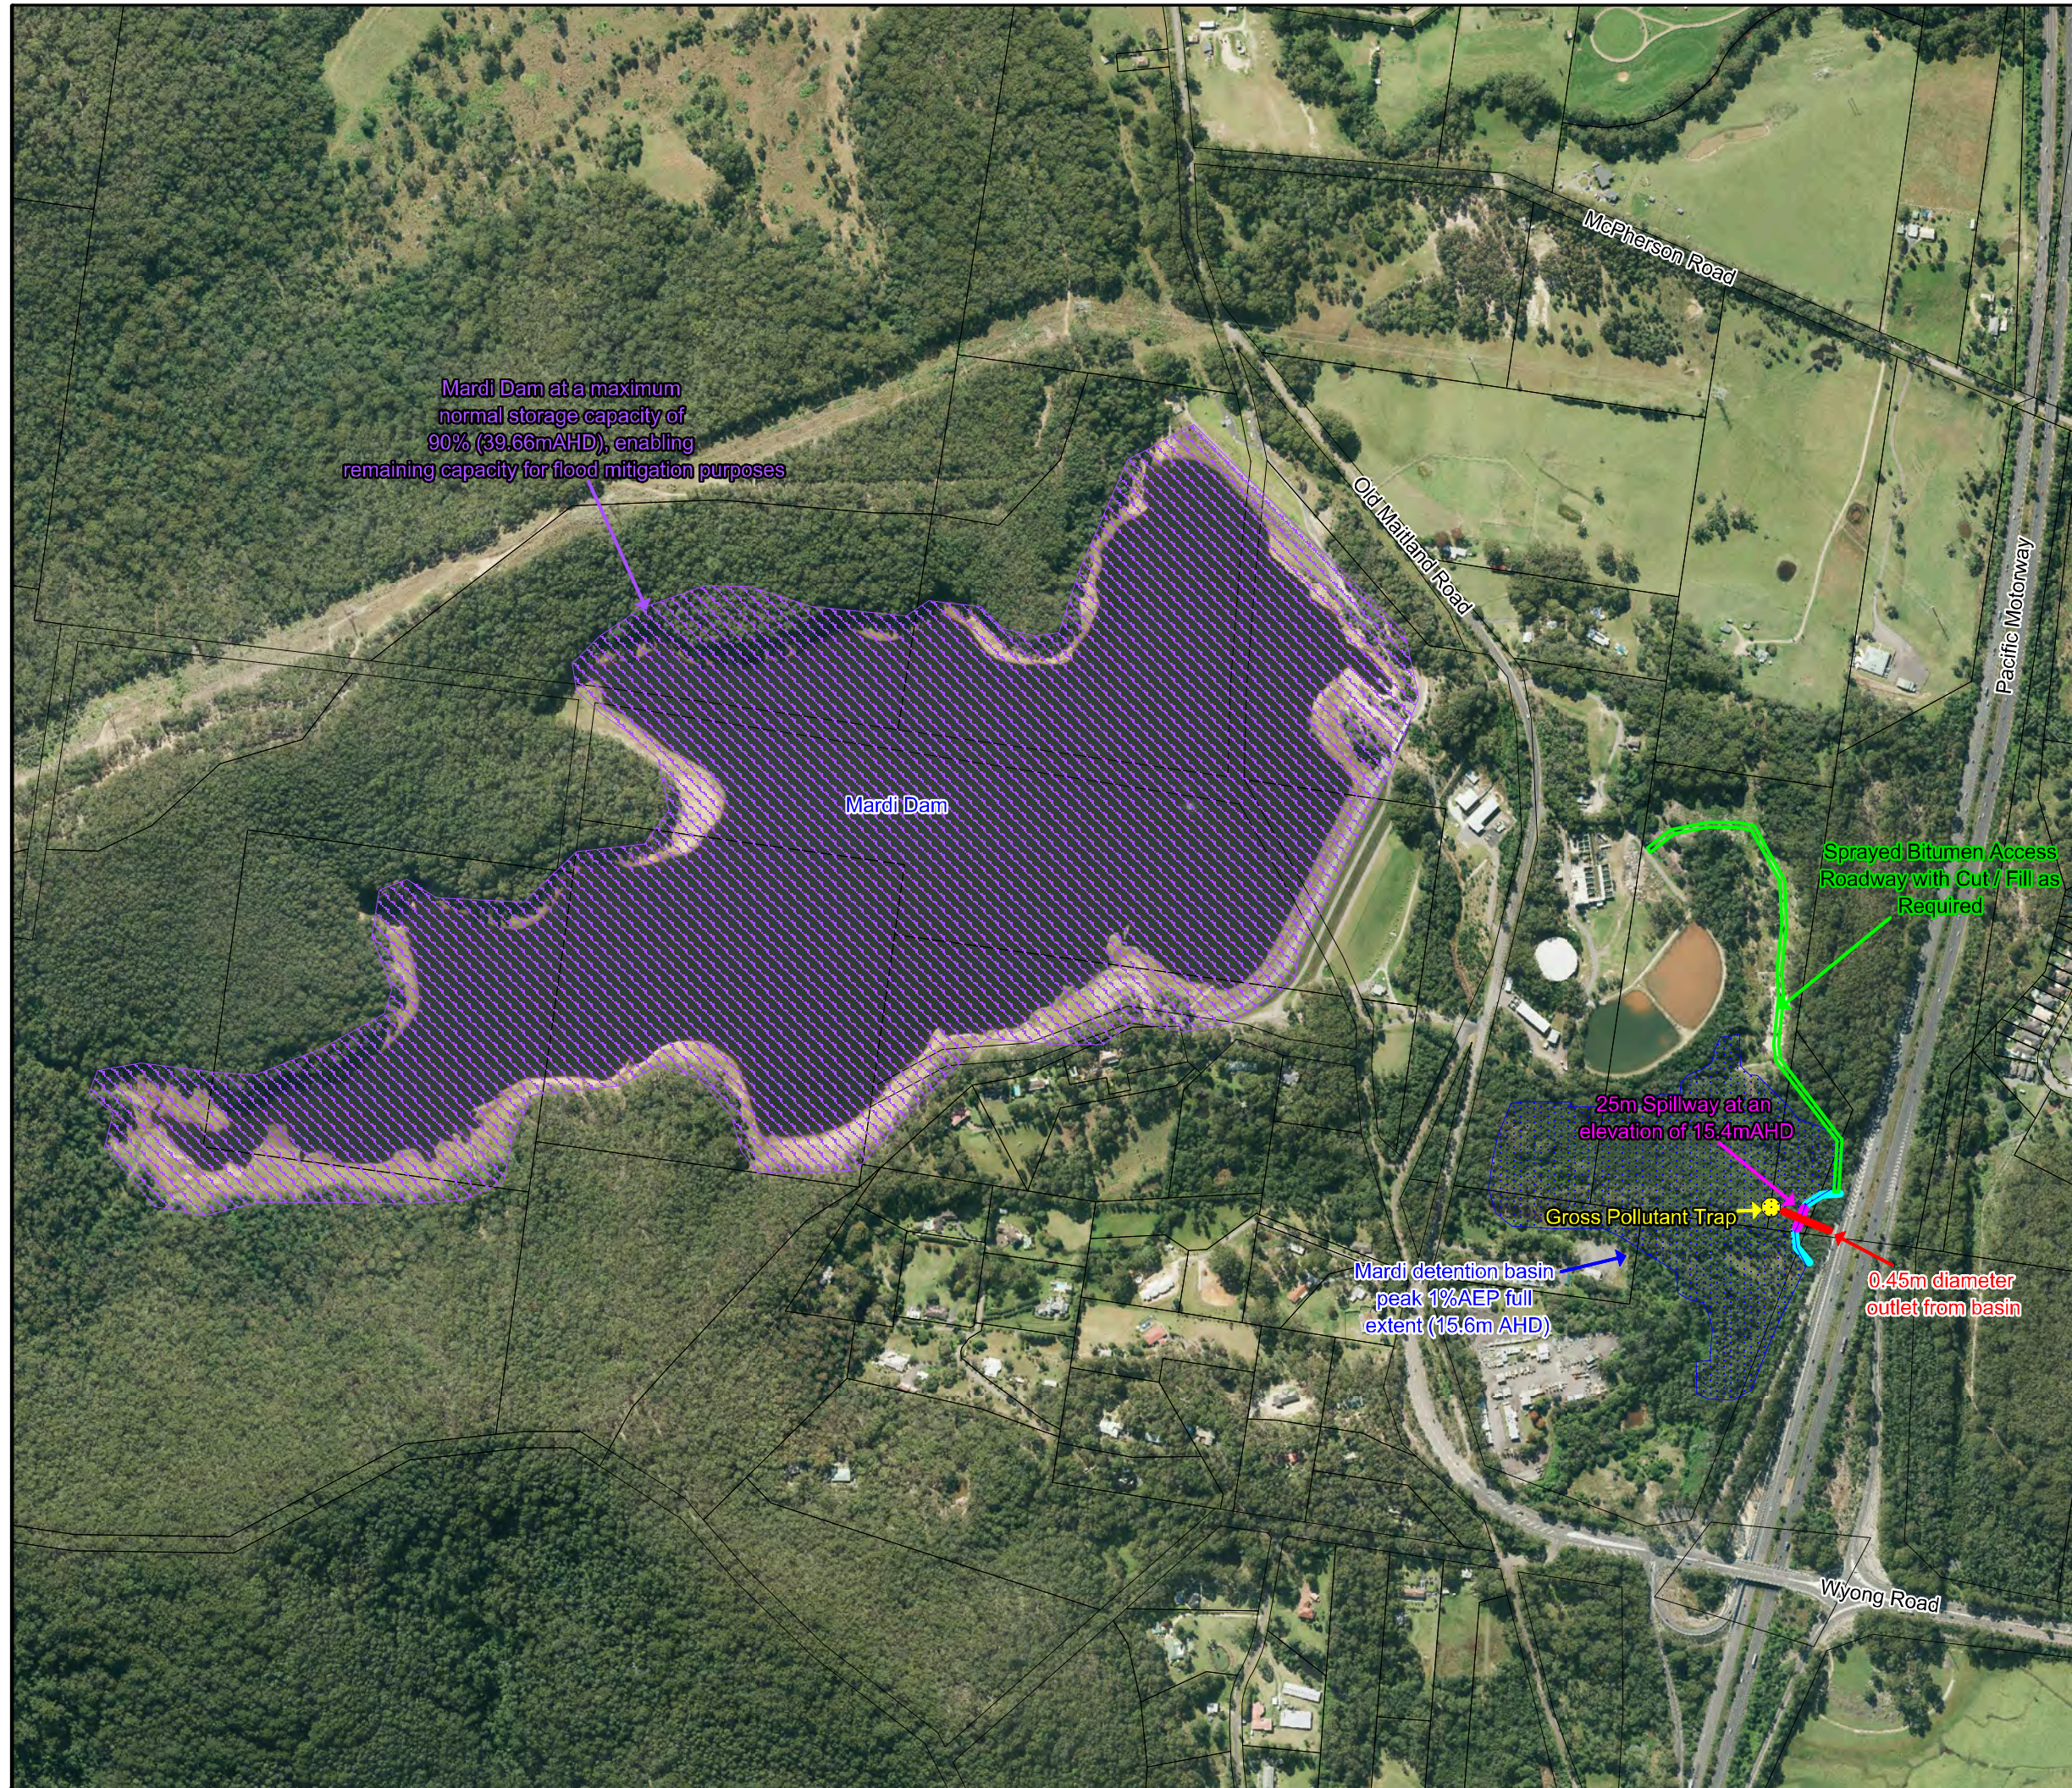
McPherson Road

Mardi Dam at a maximum normal storage capacity of 90% (39.66mAHD), enabling remaining capacity for flood mitigation purposes

Old Maitland Road

Pacific Motorway

Mardi Dam

Sprayed Bitumen Access Roadway with Cut / Fill as Required

25m Spillway at an elevation of 15.4mAHD

Gross Pollutant Trap

Mardi detention basin peak 1%AEP full extent (15.6m AHD)

0.45m diameter outlet from basin

Wyong Road